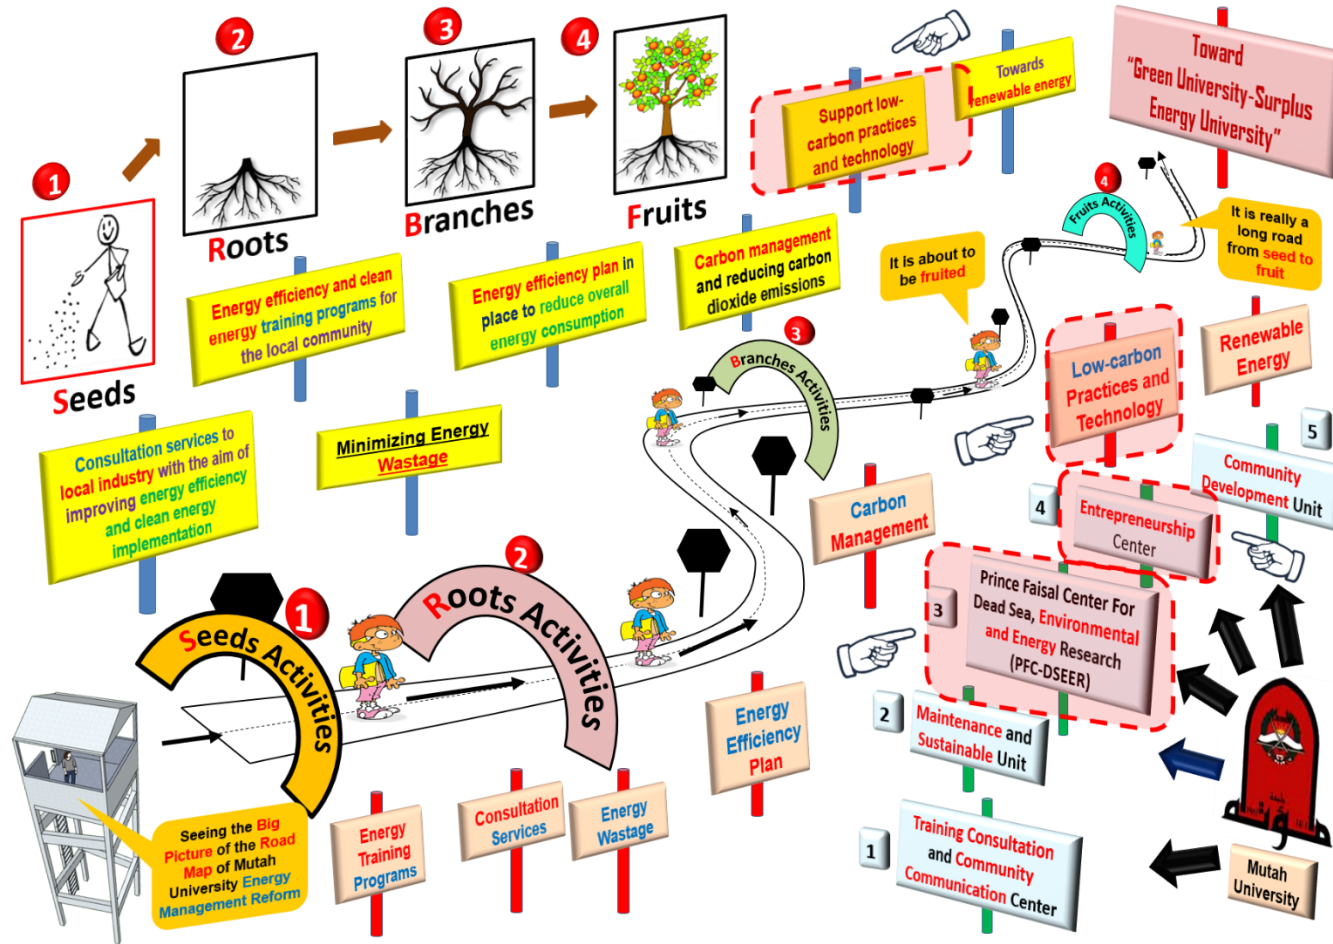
1

Seeds

2

Roots

3

Branches

4

Fruits

Support low-carbon practices and technology

Towards renewable energy

Toward "Green University-Surplus Energy University"

Energy efficiency and clean energy training programs for the local community

Energy efficiency plan in place to reduce overall energy consumption

Carbon management and reducing carbon dioxide emissions

4 Fruits Activities

It is really a long road from seed to fruit

It is about to be fruited

Consultation services to local industry with the aim of improving energy efficiency and clean energy implementation

Minimizing Energy Wastage

3 Branches Activities

Low-carbon Practices and Technology

Renewable Energy

5 Community Development Unit

Carbon Management

4 Entrepreneurship Center

3 Prince Faisal Center For Dead Sea, Environmental and Energy Research (PFC-DSEER)

1 Seeds Activities

2 Roots Activities

Energy Efficiency Plan

2 Maintenance and Sustainable Unit

1 Training Consultation and Community Communication Center

Mutah University

Seeing the Big Picture of the Road Map of Mutah University Energy Management Reform

Energy Training Programs

Consultation Services

Energy Wastage